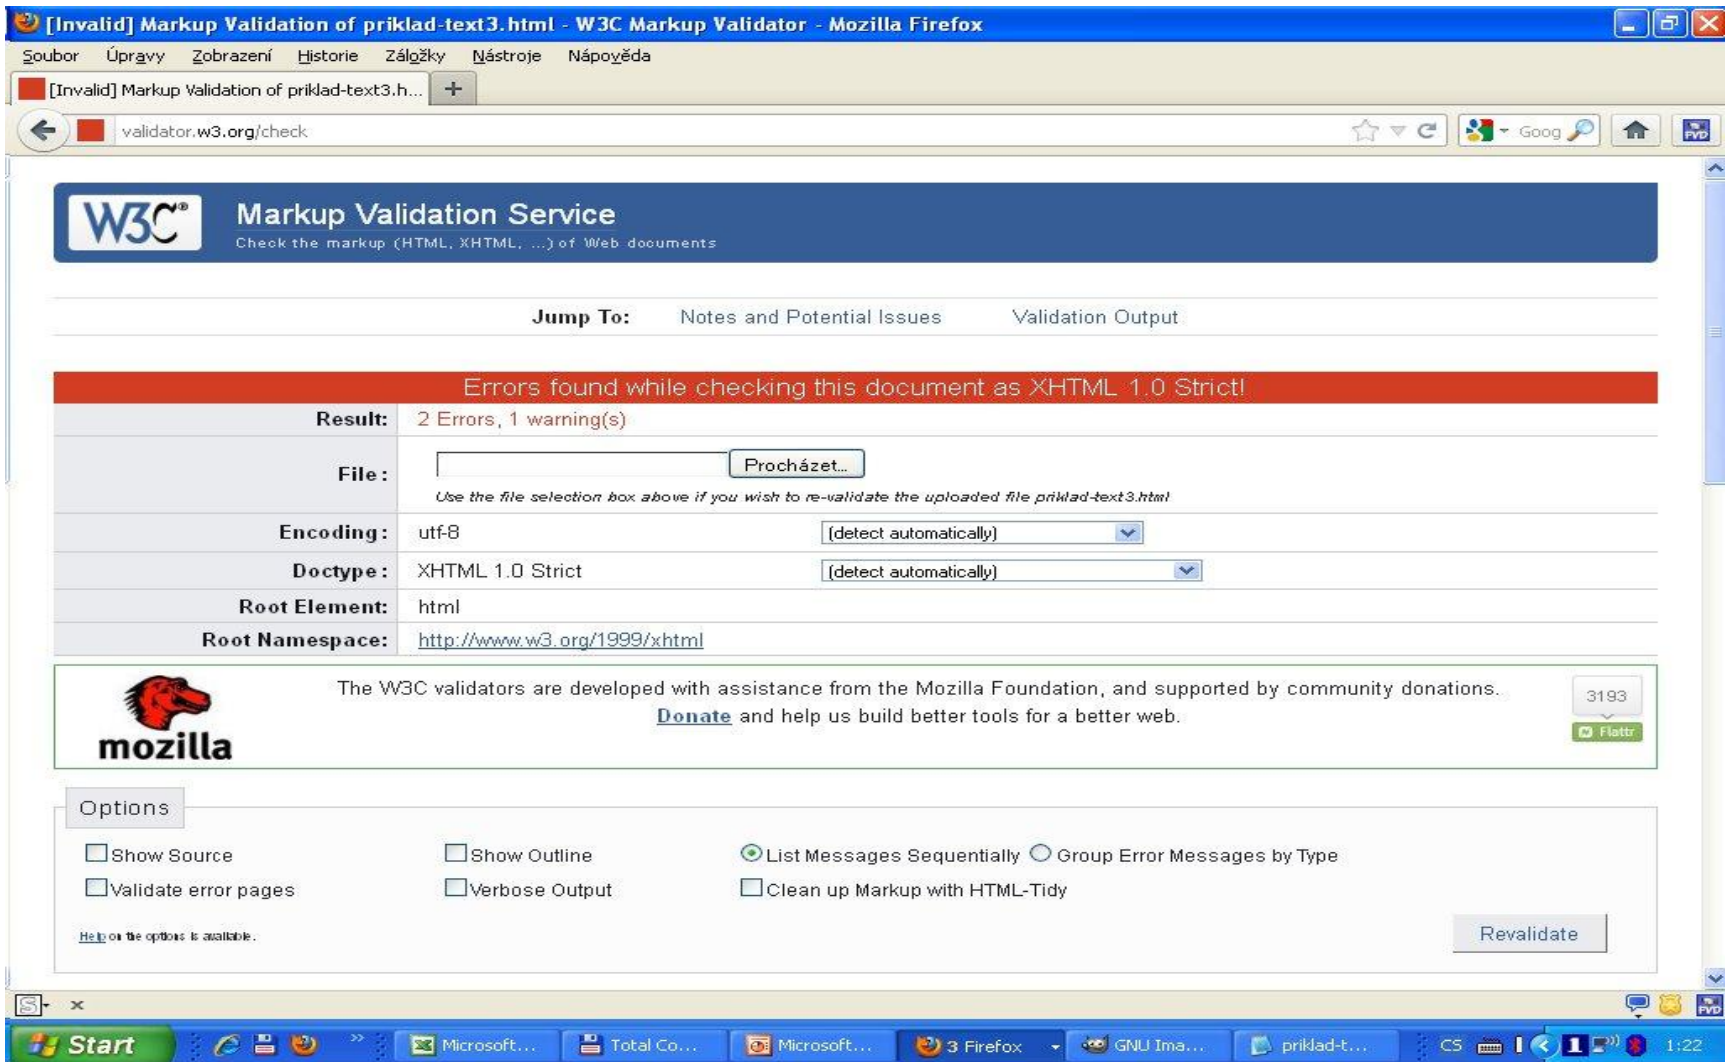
[Invalid] Markup Validation of priklad-text3.html - W3C Markup Validator - Mozilla Firefox

Soubor Úpravy Zobrazení Historie Záložky Nástroje Nápověda

[Invalid] Markup Validation of priklad-text3.h... +

validator.w3.org/check

Goog

W3C Markup Validation Service
Check the markup (HTML, XHTML, ...) of Web documents

Jump To: Notes and Potential Issues Validation Output

Errors found while checking this document as XHTML 1.0 Strict!

| | |
|---|---|
| Result: | 2 Errors, 1 warning(s) |
| File: | Procházet... Use the file selection box above if you wish to re-validate the uploaded file priklad-text3.html |
| Encoding: | utf-8 (detect automatically) |
| Doctype: | XHTML 1.0 Strict (detect automatically) |
| Root Element: | html |
| Root Namespace: | http://www.w3.org/1999/xhtml |

mozilla

The W3C validators are developed with assistance from the Mozilla Foundation, and supported by community donations. Donate and help us build better tools for a better web.

3193
Flattr

Options

Show Source
Validate error pages
Show Outline
Verbose Output
List Messages Sequentially
Group Error Messages by Type
Clean up Markup with HTML-Tidy

Help on the options is available.

Revalidate

Start Microsoft... Total Co... Microsoft... 3 Firefox GNU Ima... priklad-t... CS 1:22